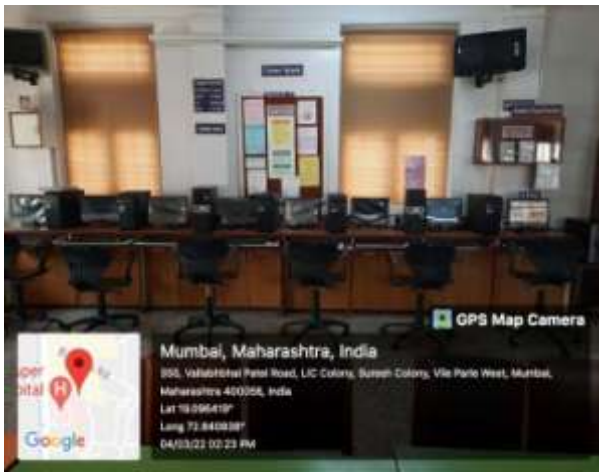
GPS Map Camera

Mumbai, Maharashtra, India
355, Vallabhbhai Patel Road, LIC Colony, Suresh Colony, Vile Parle West, Mumbai, Maharashtra 400056, India
Lat 19.096419°
Long 72.840838°
04/03/22 02:23 PM

uper
pital

Google